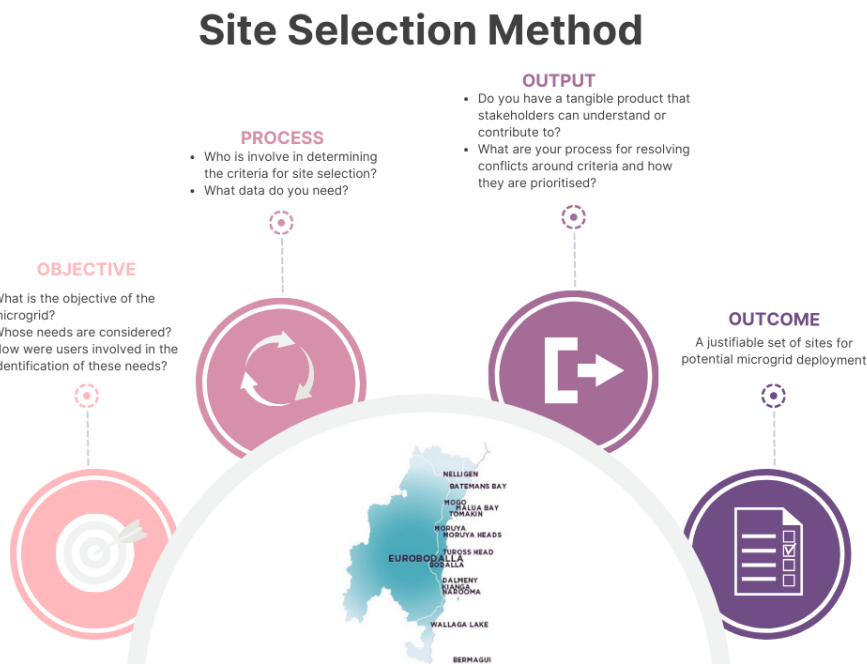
Site Selection Method

OBJECTIVE

What is the objective of the microgrid?
Whose needs are considered?
How were users involved in the identification of these needs?

PROCESS

- Who is involve in determining the criteria for site selection?
- What data do you need?

OUTPUT

- Do you have a tangible product that stakeholders can understand or contribute to?
- What are your process for resolving conflicts around criteria and how they are prioritised?

OUTCOME

A justifiable set of sites for potential microgrid deployment

NELLIGEN
BATEMANS BAY
MOGO
MALUA BAY
TOMAKIN
MORUYA
MORUYA HEADS
EUROBODALLA
TUROSS HEAD
BODALLA
DALMENY
KIANGA
NAROOMA
WALLAGA LAKE
BERMAGUI